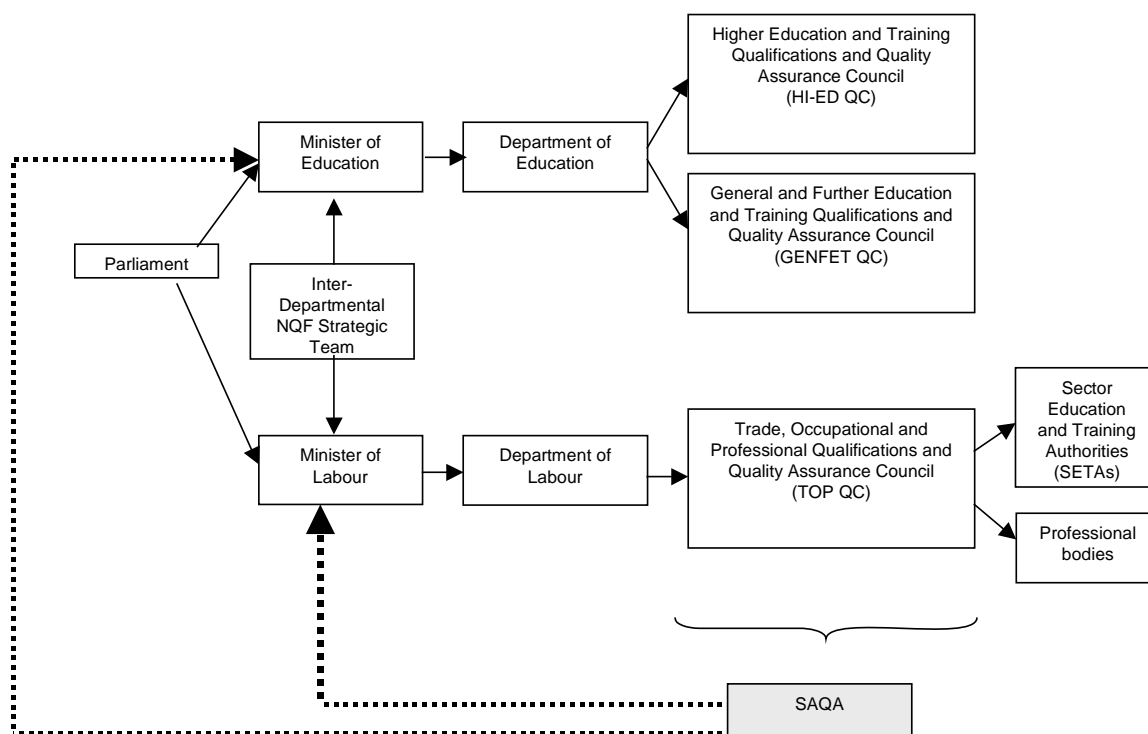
Higher Education and Training Qualifications and Quality Assurance Council (HI-ED QC)

Minister of Education

Department of Education

General and Further Education and Training Qualifications and Quality Assurance Council (GENFET QC)

Parliament

Inter-Departmental NQF Strategic Team

Sector Education and Training Authorities (SETAs)

Minister of Labour

Department of Labour

Trade, Occupational and Professional Qualifications and Quality Assurance Council (TOP QC)

Professional bodies

SAQA